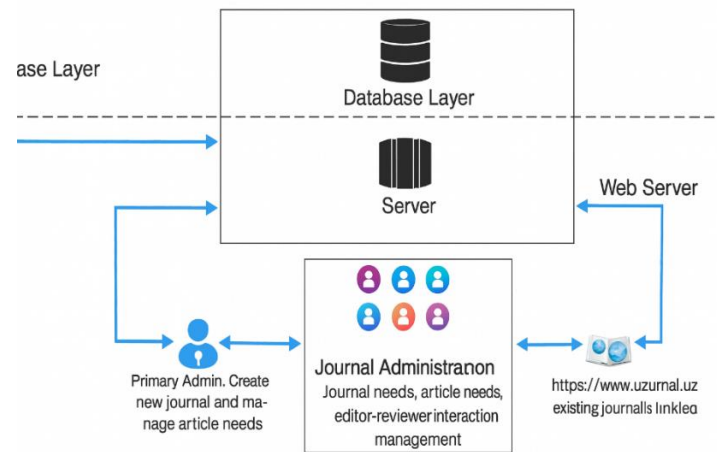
ase Layer

Database Layer

Server

Web Server

Journal Administranon
Journal needs, article needs, editor-reviewer interaction management

Primary Admin. Create new journal and manage article needs

https://www.uzurnal.uz
existing journalls linklea